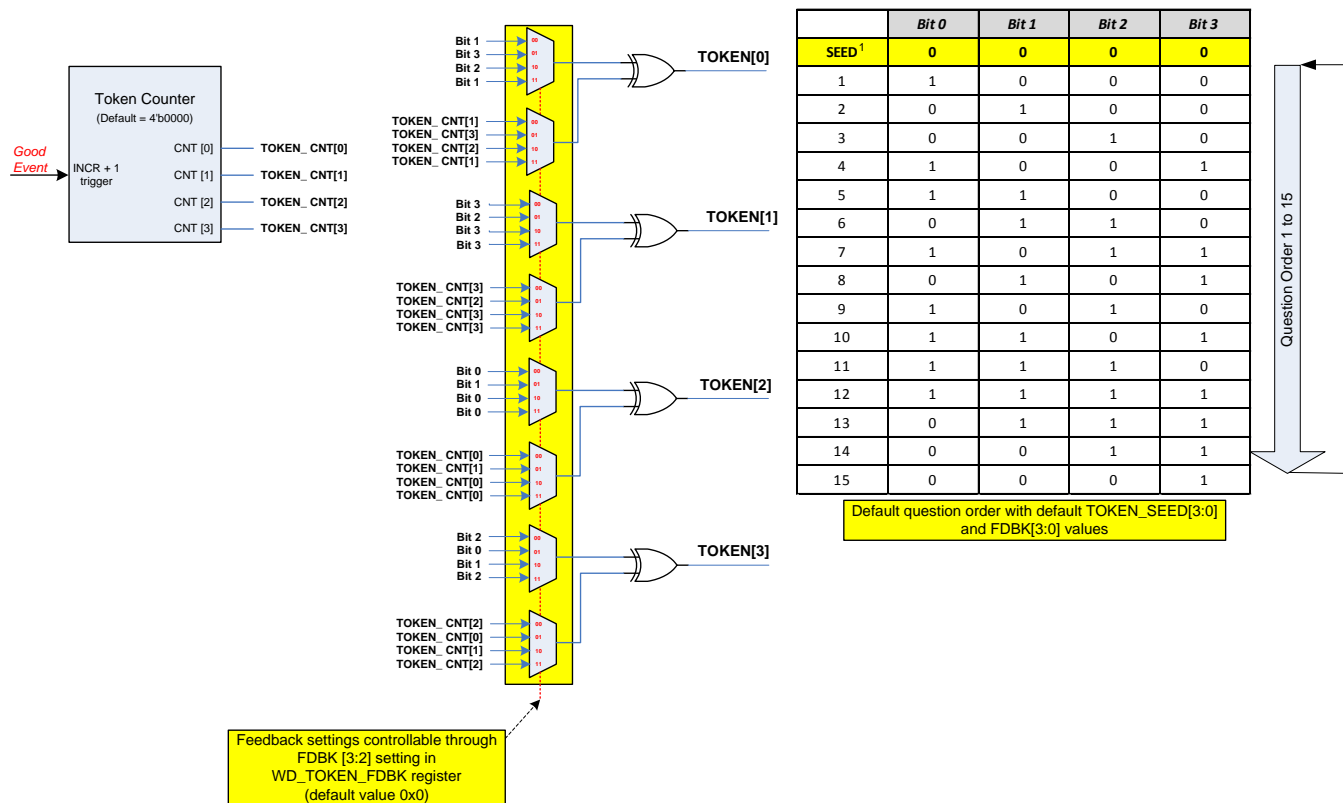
Token Counter
(Default = 4'b0000)

Good Event

INCR + 1 trigger

CNT [0] TOKEN_ CNT[0]
CNT [1] TOKEN_ CNT[1]
CNT [2] TOKEN_ CNT[2]
CNT [3] TOKEN_ CNT[3]

Bit 1
Bit 3
Bit 2
Bit 1
00
01
10
11

TOKEN_ CNT[1]
TOKEN_ CNT[3]
TOKEN_ CNT[2]
TOKEN_ CNT[1]
00
01
10
11

TOKEN[0]

Bit 3
Bit 2
Bit 3
Bit 3
00
01
10
11

TOKEN_ CNT[3]
TOKEN_ CNT[2]
TOKEN_ CNT[3]
TOKEN_ CNT[3]
00
01
10
11

TOKEN[1]

Bit 0
Bit 1
Bit 0
Bit 0
00
01
10
11

TOKEN_ CNT[0]
TOKEN_ CNT[1]
TOKEN_ CNT[0]
TOKEN_ CNT[0]
00
01
10
11

TOKEN[2]

Bit 2
Bit 0
Bit 1
Bit 2
00
01
10
11

TOKEN_ CNT[2]
TOKEN_ CNT[0]
TOKEN_ CNT[1]
TOKEN_ CNT[2]
00
01
10
11

TOKEN[3]

Feedback settings controllable through FDBK [3:2] setting in WD_TOKEN_FDBK register (default value 0x0)

| | Bit 0 | Bit 1 | Bit 2 | Bit 3 |
|---|---|---|---|---|
| SEED$^1$ | 0 | 0 | 0 | 0 |
| 1 | 1 | 0 | 0 | 0 |
| 2 | 0 | 1 | 0 | 0 |
| 3 | 0 | 0 | 1 | 0 |
| 4 | 1 | 0 | 0 | 1 |
| 5 | 1 | 1 | 0 | 0 |
| 6 | 0 | 1 | 1 | 0 |
| 7 | 1 | 0 | 1 | 1 |
| 8 | 0 | 1 | 0 | 1 |
| 9 | 1 | 0 | 1 | 0 |
| 10 | 1 | 1 | 0 | 1 |
| 11 | 1 | 1 | 1 | 0 |
| 12 | 1 | 1 | 1 | 1 |
| 13 | 0 | 1 | 1 | 1 |
| 14 | 0 | 0 | 1 | 1 |
| 15 | 0 | 0 | 0 | 1 |

Question Order 1 to 15

Default question order with default TOKEN_SEED[3:0] and FDBK[3:0] values